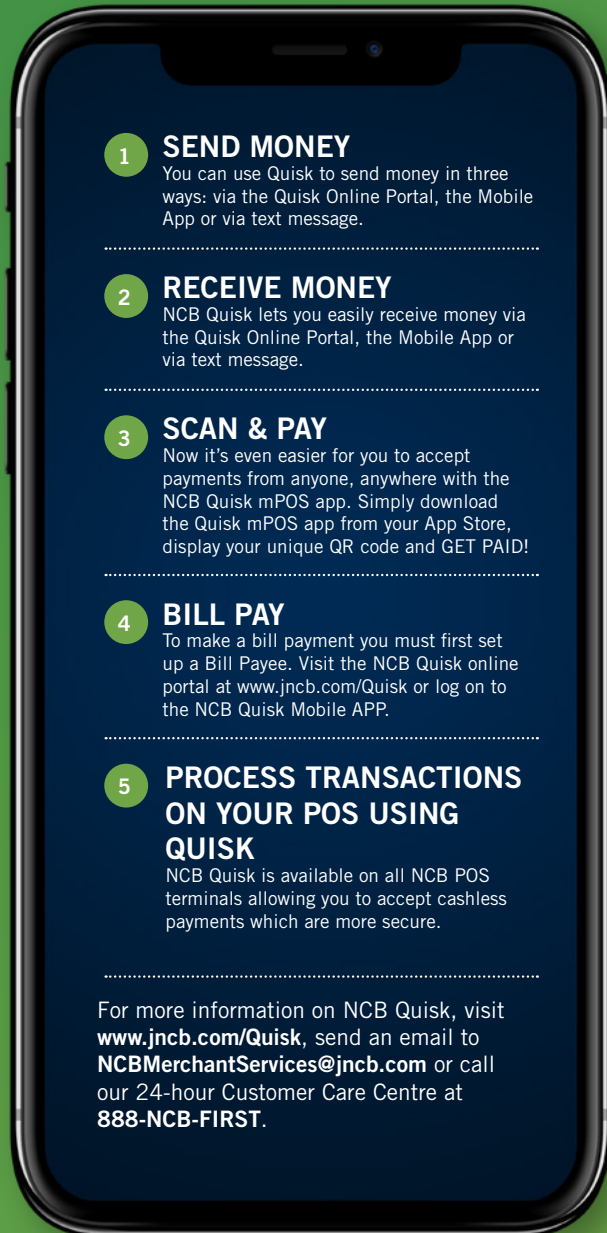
1 SEND MONEY
You can use Quisk to send money in three ways: via the Quisk Online Portal, the Mobile App or via text message.

2 RECEIVE MONEY
NCB Quisk lets you easily receive money via the Quisk Online Portal, the Mobile App or via text message.

3 SCAN & PAY
Now it's even easier for you to accept payments from anyone, anywhere with the NCB Quisk mPOS app. Simply download the Quisk mPOS app from your App Store, display your unique QR code and GET PAID!

4 BILL PAY
To make a bill payment you must first set up a Bill Payee. Visit the NCB Quisk online portal at www.jncb.com/Quisk or log on to the NCB Quisk Mobile APP.

5 PROCESS TRANSACTIONS ON YOUR POS USING QUISK
NCB Quisk is available on all NCB POS terminals allowing you to accept cashless payments which are more secure.

For more information on NCB Quisk, visit www.jncb.com/Quisk, send an email to NCBMerchantServices@jncb.com or call our 24-hour Customer Care Centre at 888-NCB-FIRST.